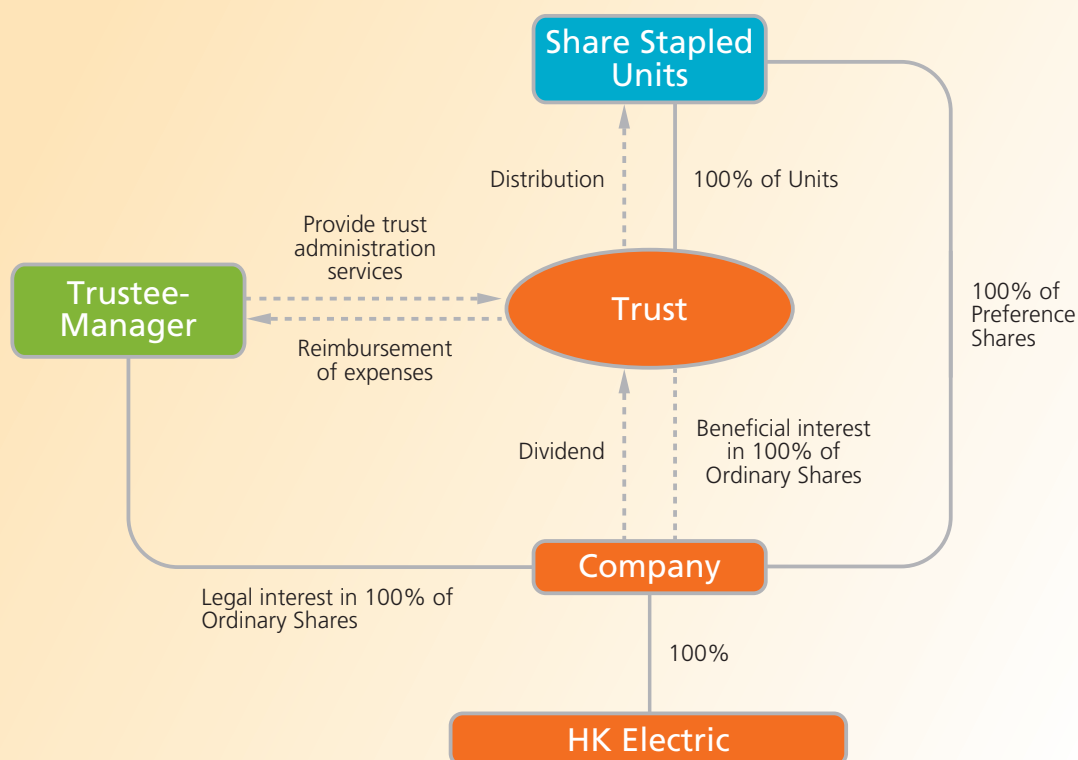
Share Stapled Units

Distribution

100% of Units

Provide trust administration services

Trustee-Manager

Trust

100% of Preference Shares

Reimbursement of expenses

Dividend

Beneficial interest in 100% of Ordinary Shares

Company

Legal interest in 100% of Ordinary Shares

100%

HK Electric